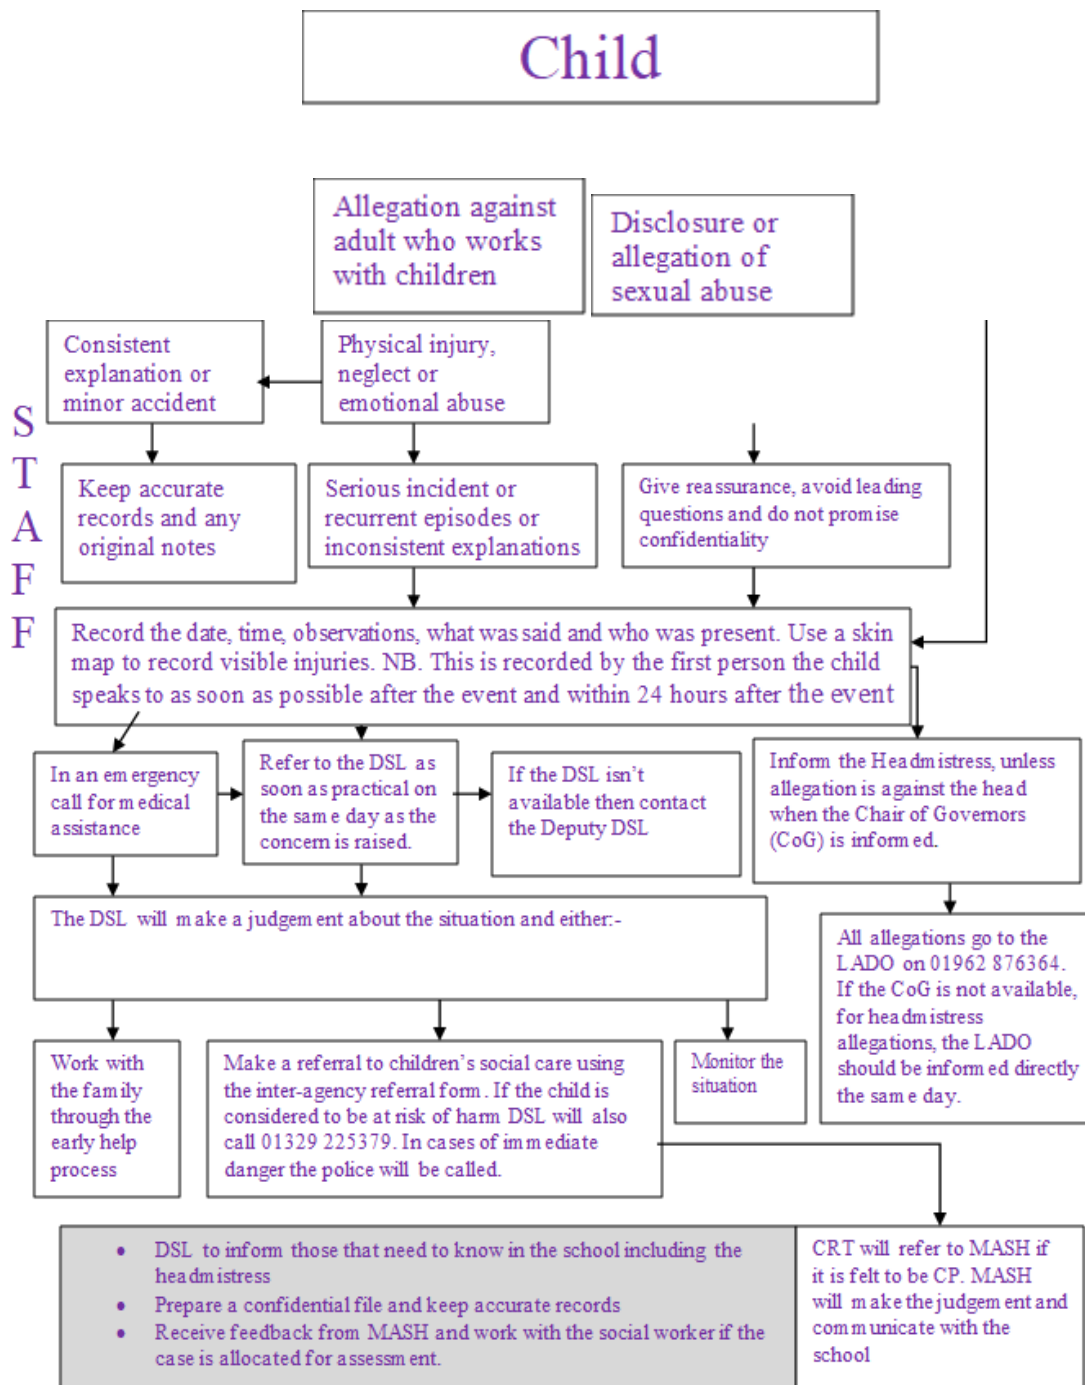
Child

STAFF

Allegation against adult who works with children

Disclosure or allegation of sexual abuse

Consistent explanation or minor accident

Physical injury, neglect or emotional abuse

Keep accurate records and any original notes

Serious incident or recurrent episodes or inconsistent explanations

Give reassurance, avoid leading questions and do not promise confidentiality

Record the date, time, observations, what was said and who was present. Use a skin map to record visible injuries. NB. This is recorded by the first person the child speaks to as soon as possible after the event and within 24 hours after the event

In an emergency call for medical assistance

Refer to the DSL as soon as practical on the same day as the concern is raised.

If the DSL isn't available then contact the Deputy DSL

Inform the Headmistress, unless allegation is against the head when the Chair of Governors (CoG) is informed.

The DSL will make a judgement about the situation and either:-

All allegations go to the LADO on 01962 876364. If the CoG is not available, for headmistress allegations, the LADO should be informed directly the same day.

Work with the family through the early help process

Make a referral to children's social care using the inter-agency referral form. If the child is considered to be at risk of harm DSL will also call 01329 225379. In cases of immediate danger the police will be called.

Monitor the situation

• DSL to inform those that need to know in the school including the headmistress
• Prepare a confidential file and keep accurate records
• Receive feedback from MASH and work with the social worker if the case is allocated for assessment.

CRT will refer to MASH if it is felt to be CP. MASH will make the judgement and communicate with the school